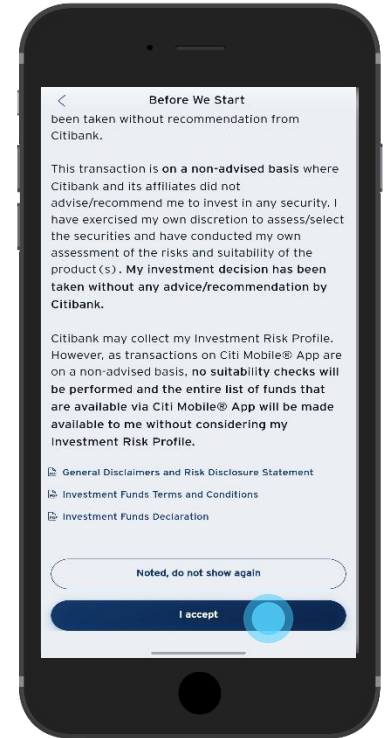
Before We Start

been taken without recommendation from Citibank.

This transaction is on a non-advised basis where Citibank and its affiliates did not advise/recommend me to invest in any security. I have exercised my own discretion to assess/select the securities and have conducted my own assessment of the risks and suitability of the product(s). My investment decision has been taken without any advice/recommendation by Citibank.

Citibank may collect my Investment Risk Profile. However, as transactions on Citi Mobile® App are on a non-advised basis, no suitability checks will be performed and the entire list of funds that are available via Citi Mobile® App will be made available to me without considering my Investment Risk Profile.

General Disclaimers and Risk Disclosure Statement

Investment Funds Terms and Conditions

Investment Funds Declaration

Noted, do not show again

I accept